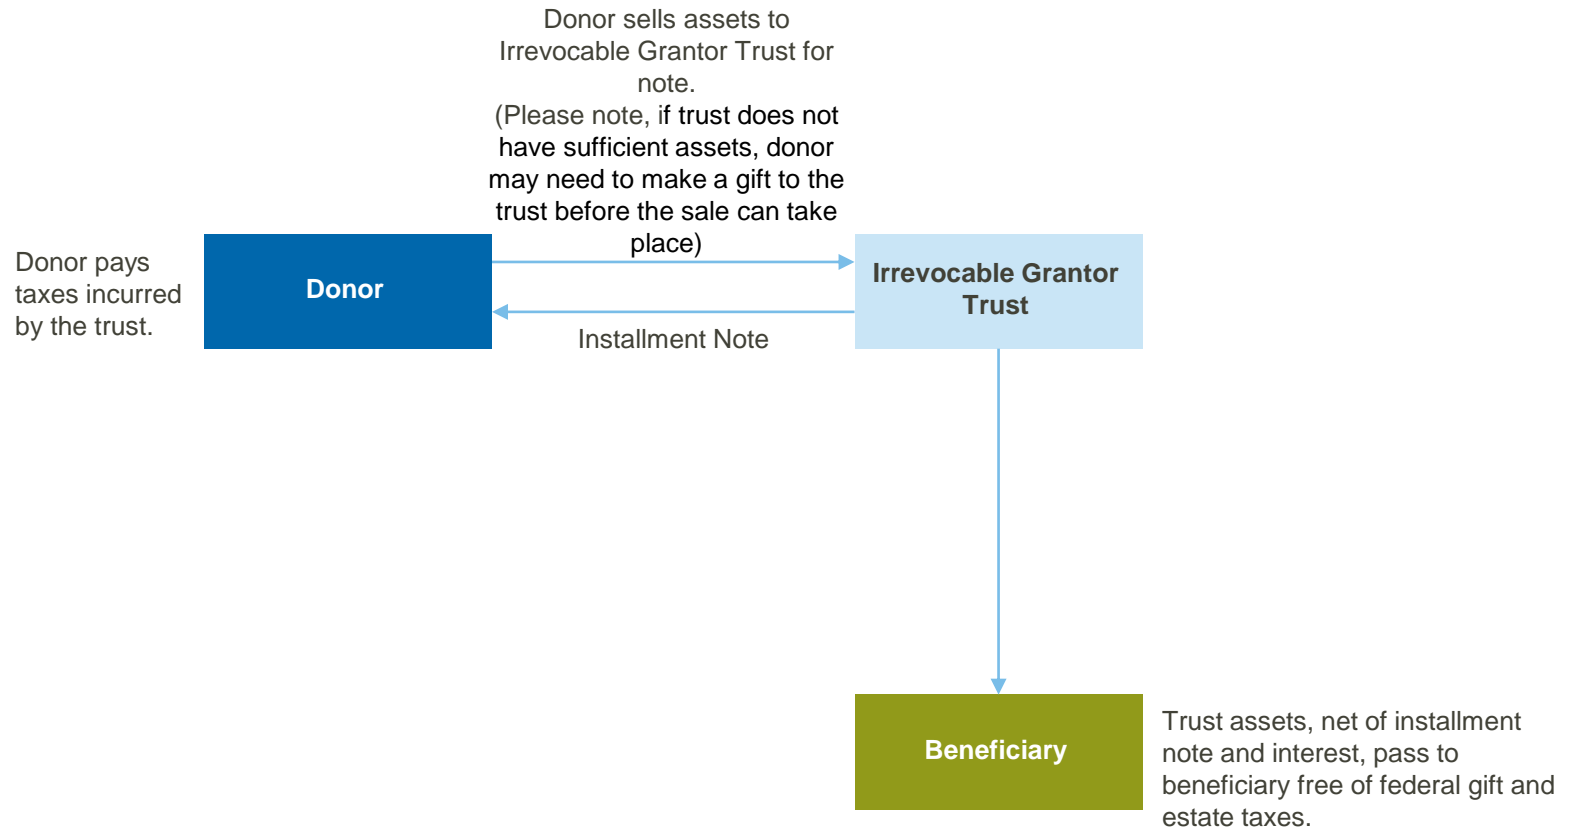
Donor sells assets to Irrevocable Grantor Trust for note.
(Please note, if trust does not have sufficient assets, donor may need to make a gift to the trust before the sale can take place)

Donor pays taxes incurred by the trust.

Donor

Irrevocable Grantor Trust

Installment Note

Beneficiary

Trust assets, net of installment note and interest, pass to beneficiary free of federal gift and estate taxes.